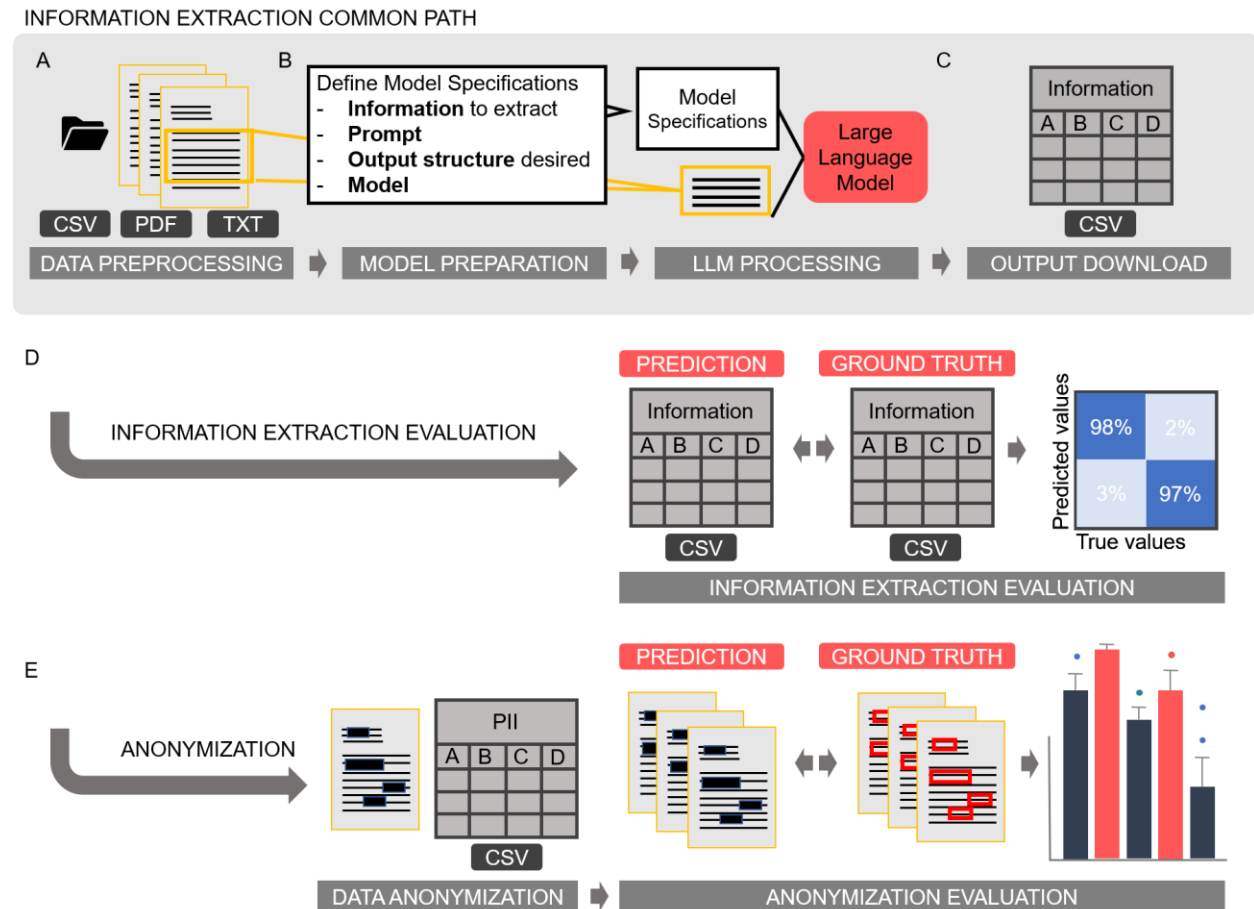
INFORMATION EXTRACTION COMMON PATH

A

CSV PDF TXT

DATA PREPROCESSING

B

Define Model Specifications
- **Information** to extract
- **Prompt**
- **Output structure** desired
- **Model**

Model Specifications

Large Language Model

MODEL PREPARATION

LLM PROCESSING

C

| Information | | | |
|---|---|---|---|
| A | B | C | D |
| | | | |
| | | | |
| | | | |

CSV

OUTPUT DOWNLOAD

D

INFORMATION EXTRACTION EVALUATION

PREDICTION

| Information | | | |
|---|---|---|---|
| A | B | C | D |
| | | | |
| | | | |
| | | | |

CSV

GROUND TRUTH

| Information | | | |
|---|---|---|---|
| A | B | C | D |
| | | | |
| | | | |
| | | | |

CSV

Predicted values

| 98% | 2% |
|---|---|
| 3% | 97% |

True values

INFORMATION EXTRACTION EVALUATION

E

ANONYMIZATION

| PII | | | |
|---|---|---|---|
| A | B | C | D |
| | | | |
| | | | |
| | | | |

CSV

DATA ANONYMIZATION

PREDICTION

GROUND TRUTH

ANONYMIZATION EVALUATION